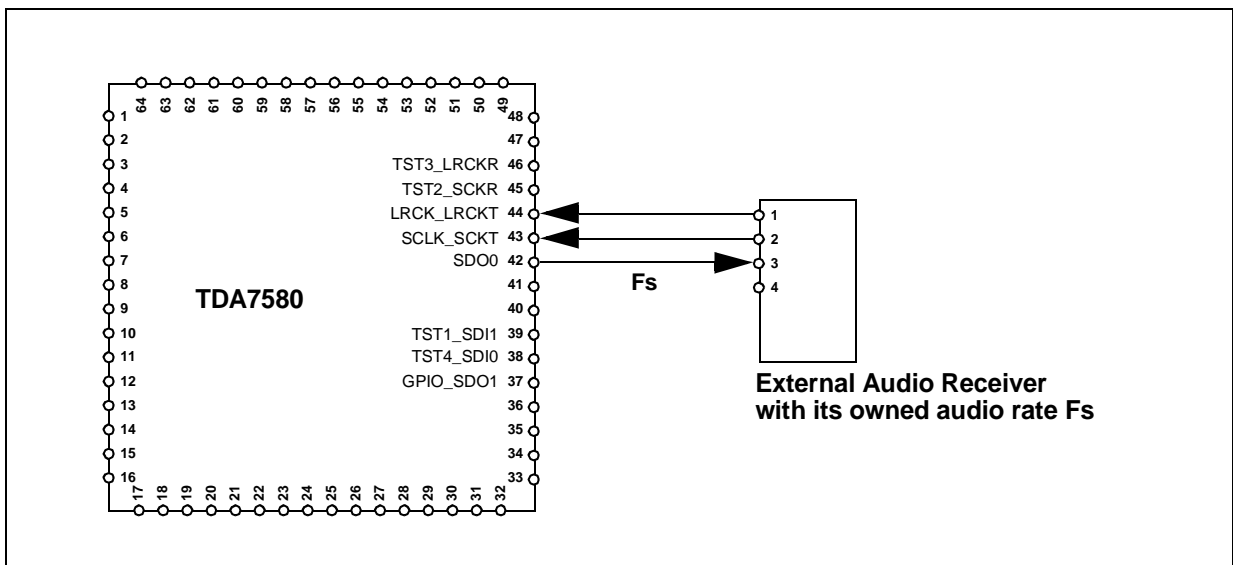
64 63 62 61 60 59 58 57 56 55 54 53 52 51 50 49

1
2
3
4
5
6
7
8
9
10
11
12
13
14
15
16

48
47
TST3_LRCKR 46
TST2_SCKR 45
LRCK_LRCKT 44
SCLK_SCKT 43
SDO0 42
41
40
TST1_SDI1 39
TST4_SDI0 38
GPIO_SDO1 37
36
35
34
33

17 18 19 20 21 22 23 24 25 26 27 28 29 30 31 32

TDA7580

Fs

1
2
3
4

External Audio Receiver
with its owned audio rate Fs